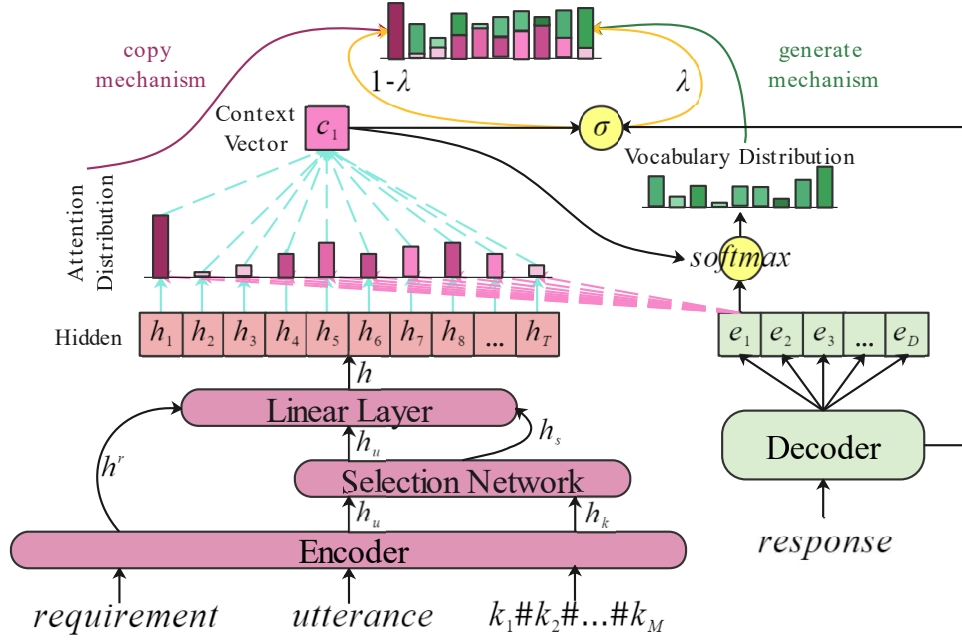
copy mechanism

generate mechanism

$1-\lambda$

$\lambda$

Context Vector

$c_1$

$\sigma$

Vocabulary Distribution

Attention Distribution

$softmax$

Hidden

$h_1$ $h_2$ $h_3$ $h_4$ $h_5$ $h_6$ $h_7$ $h_8$ ... $h_T$

$e_1$ $e_2$ $e_3$ ... $e_D$

$h$

Linear Layer

$h^r$

$h_u$

$h_s$

Selection Network

Decoder

$h_u$

$h_k$

Encoder

$response$

$requirement$

$utterance$

$k_1\#k_2\#...\#k_M$